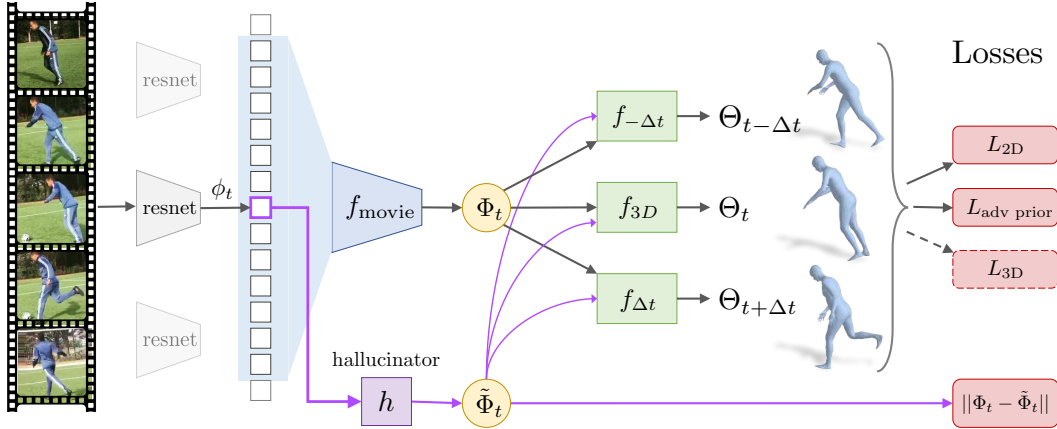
resnet

resnet

resnet

$\phi_t$

$f_{\text{movie}}$

$\Phi_t$

$f_{-\Delta t}$

$\Theta_{t-\Delta t}$

$f_{3D}$

$\Theta_t$

$f_{\Delta t}$

$\Theta_{t+\Delta t}$

Losses

$L_{\text{2D}}$

$L_{\text{adv prior}}$

$L_{\text{3D}}$

hallucinator

$h$

$\tilde{\Phi}_t$

$||\Phi_t - \tilde{\Phi}_t||$